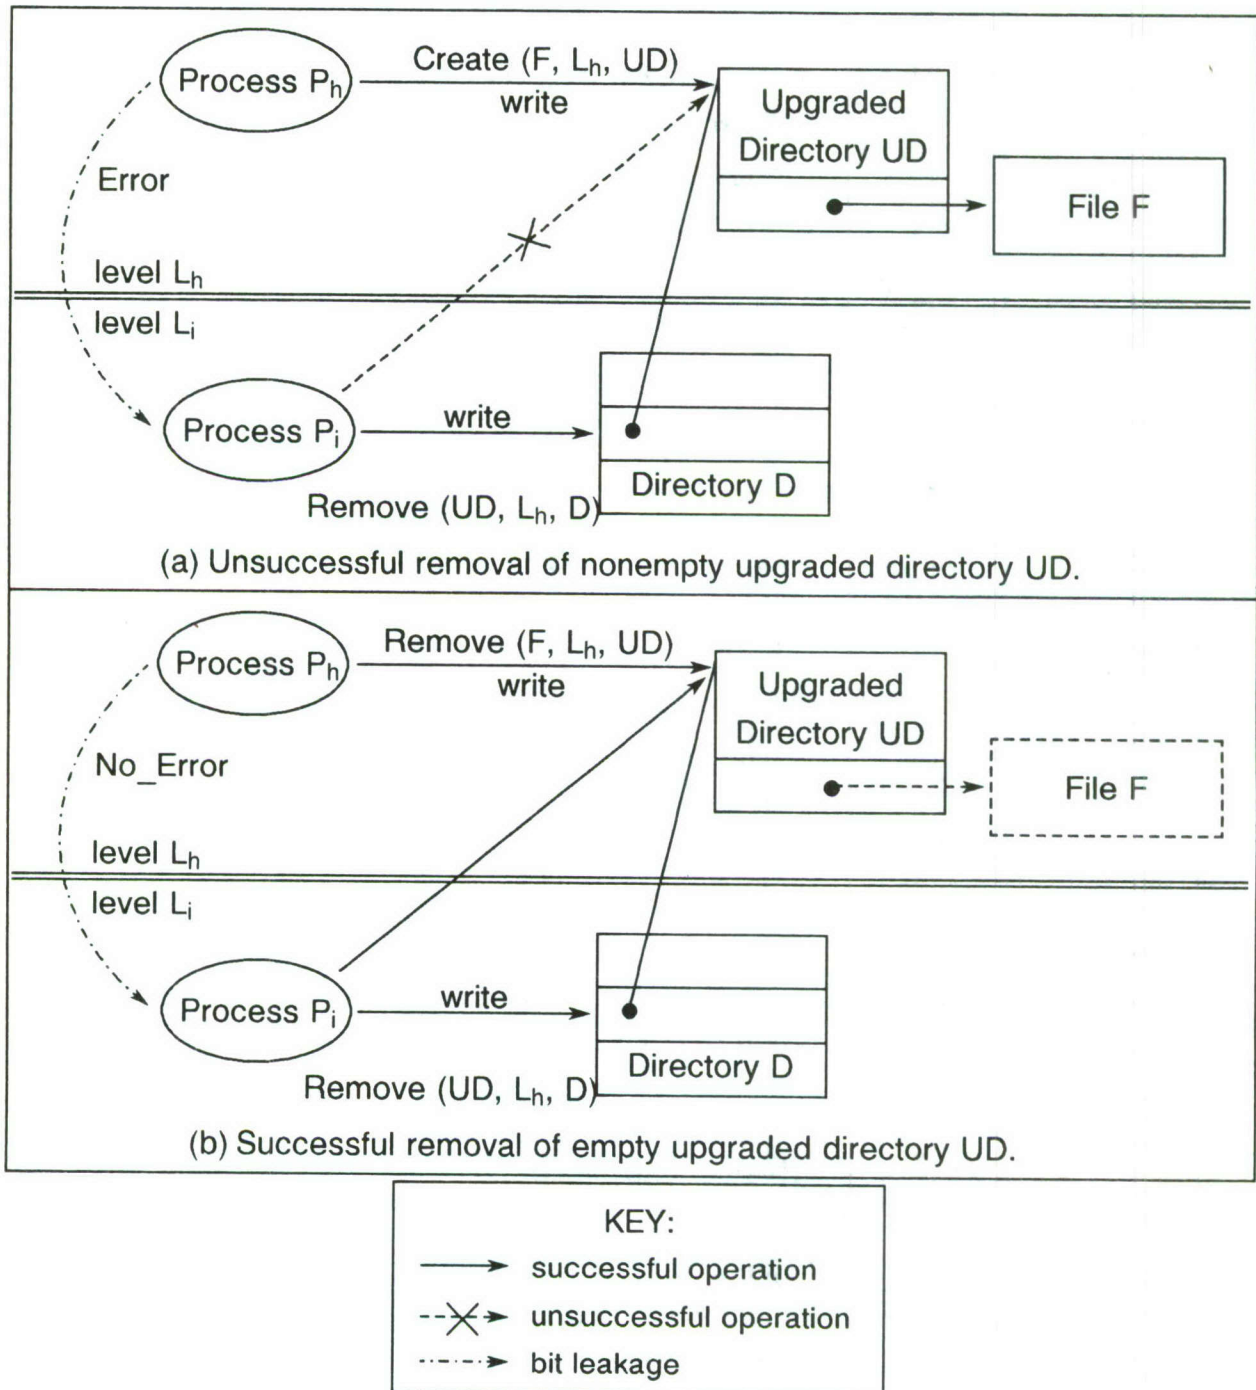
Process $P_h$

Create (F, $L_h$, UD)

write

Upgraded Directory UD

File F

Error

level $L_h$

level $L_i$

Process $P_i$

write

Directory D

Remove (UD, $L_h$, D)

(a) Unsuccessful removal of nonempty upgraded directory UD.

Process $P_h$

Remove (F, $L_h$, UD)

write

Upgraded Directory UD

File F

No_Error

level $L_h$

level $L_i$

Process $P_i$

write

Directory D

Remove (UD, $L_h$, D)

(b) Successful removal of empty upgraded directory UD.

KEY:

successful operation

unsuccessful operation

bit leakage